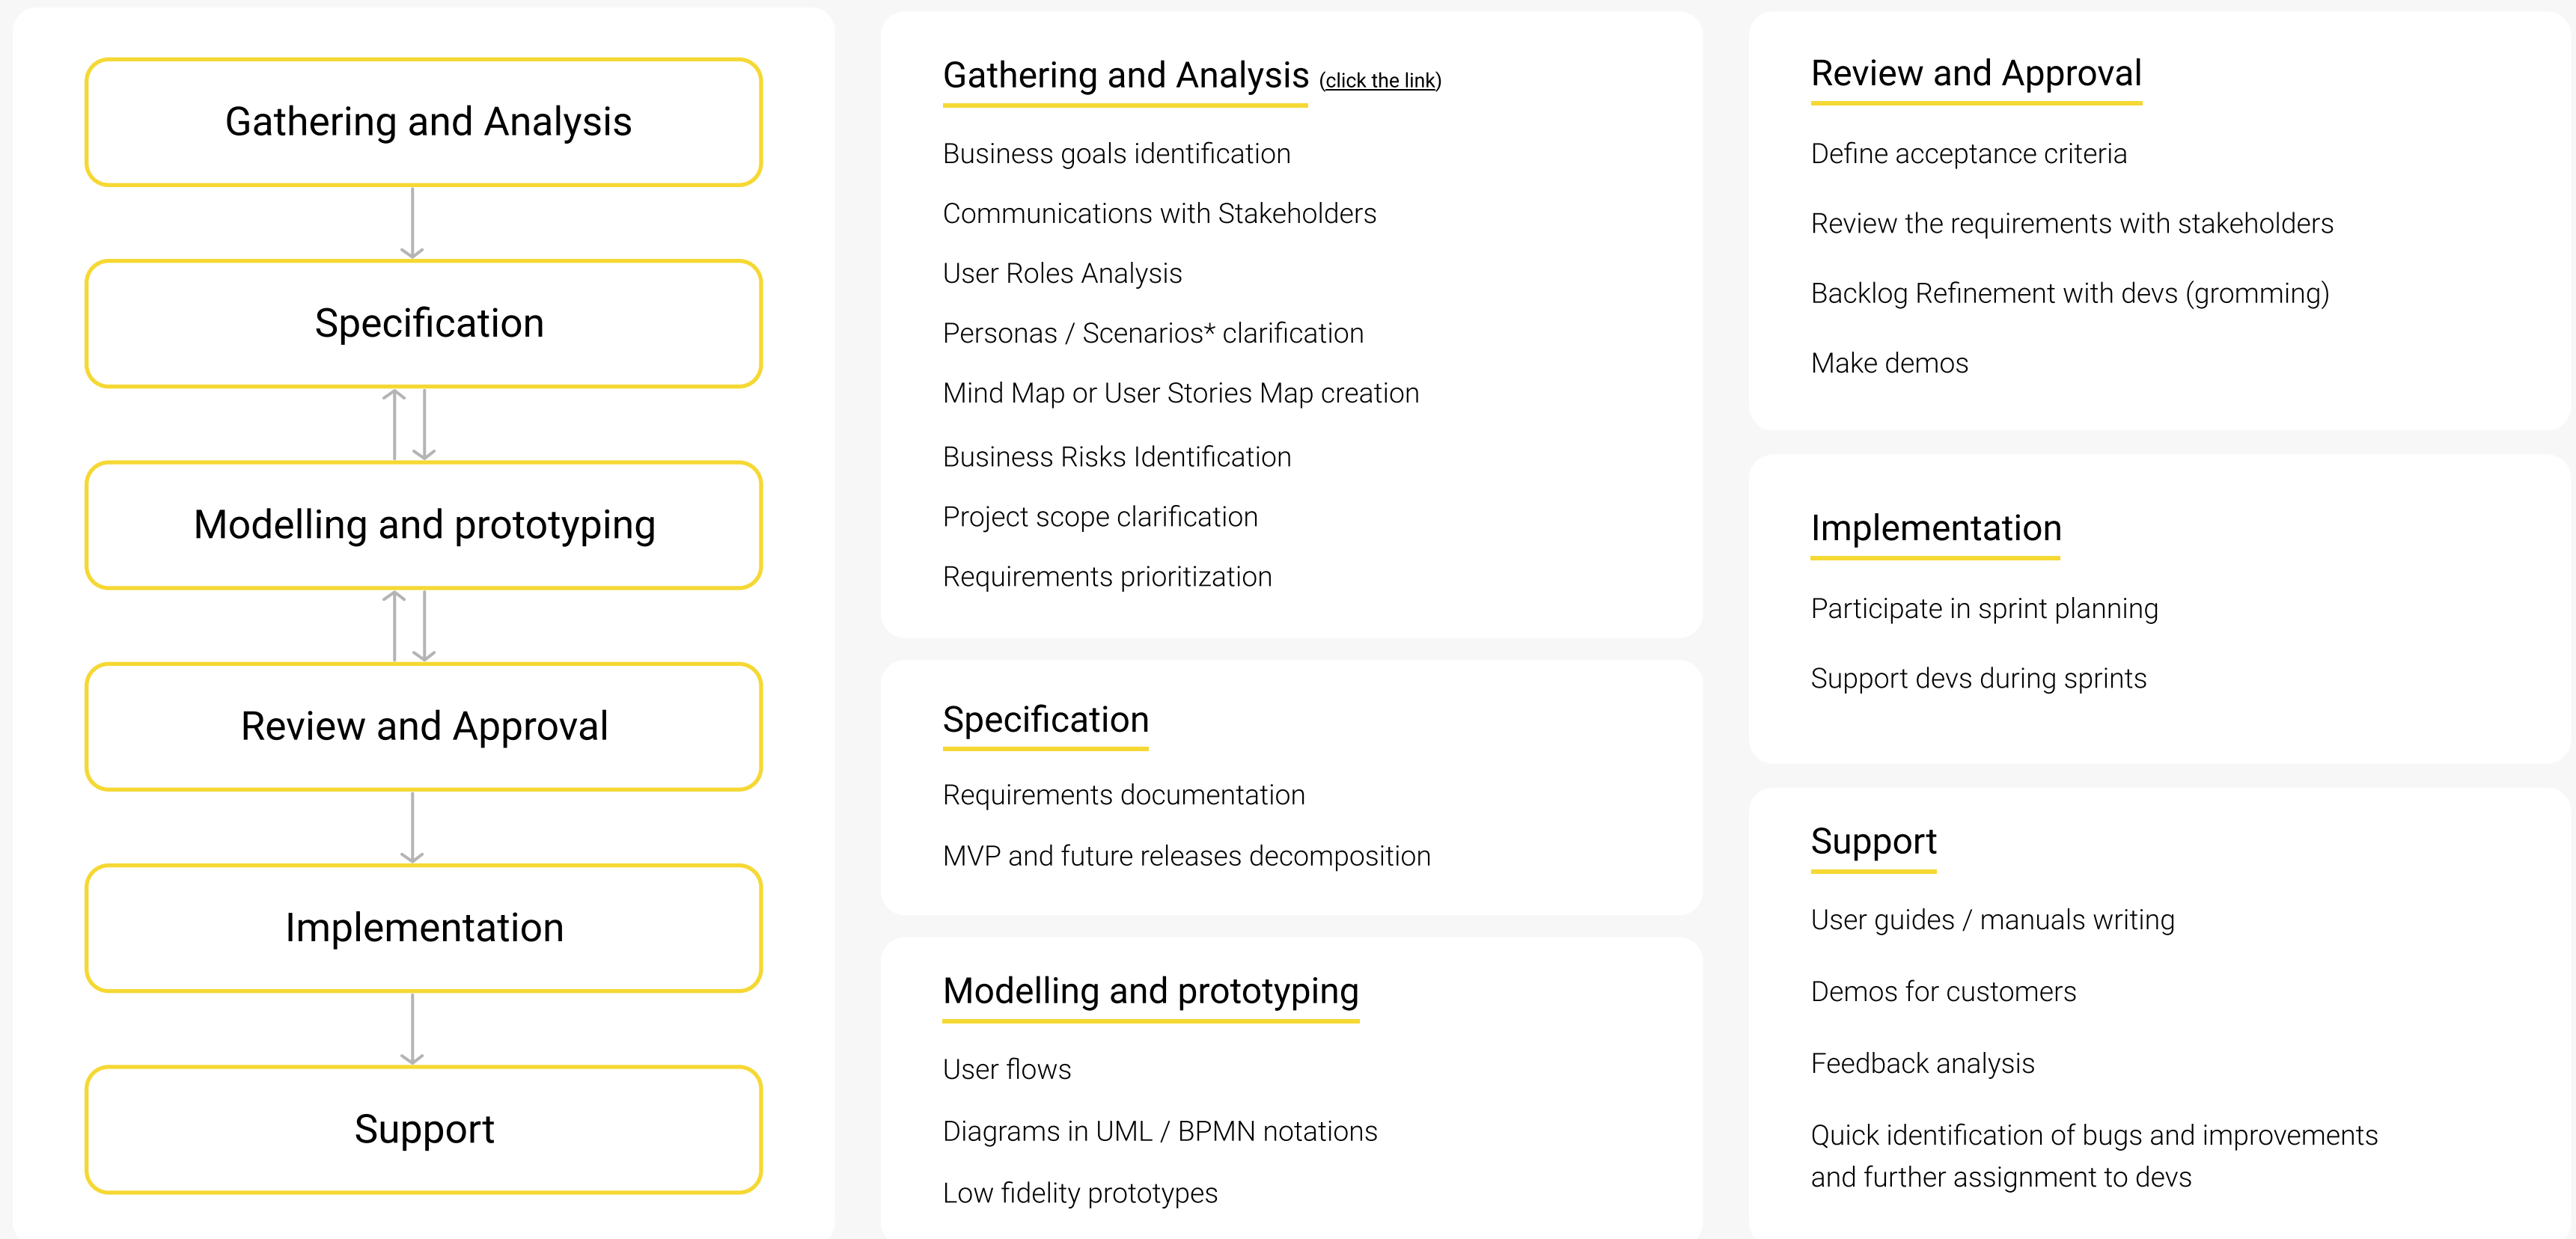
Gathering and Analysis

Specification

Modelling and prototyping

Review and Approval

Implementation

Support

Gathering and Analysis (click the link)

Business goals identification

Communications with Stakeholders

User Roles Analysis

Personas / Scenarios* clarification

Mind Map or User Stories Map creation

Business Risks Identification

Project scope clarification

Requirements prioritization

Specification

Requirements documentation

MVP and future releases decomposition

Modelling and prototyping

User flows

Diagrams in UML / BPMN notations

Low fidelity prototypes

Review and Approval

Define acceptance criteria

Review the requirements with stakeholders

Backlog Refinement with devs (gromming)

Make demos

Implementation

Participate in sprint planning

Support devs during sprints

Support

User guides / manuals writing

Demos for customers

Feedback analysis

Quick identification of bugs and improvements and further assignment to devs